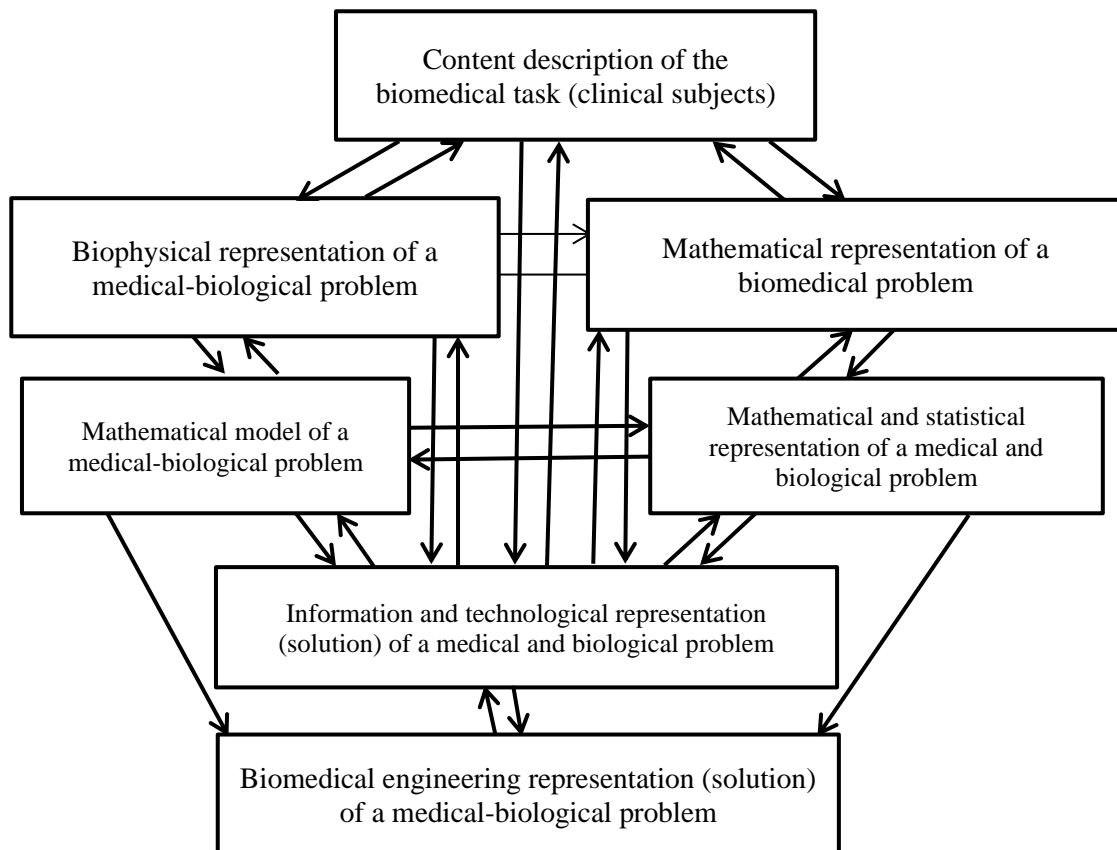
Content description of the biomedical task (clinical subjects)

Biophysical representation of a medical-biological problem

Mathematical representation of a biomedical problem

Mathematical model of a medical-biological problem

Mathematical and statistical representation of a medical and biological problem

Information and technological representation (solution) of a medical and biological problem

Biomedical engineering representation (solution) of a medical-biological problem